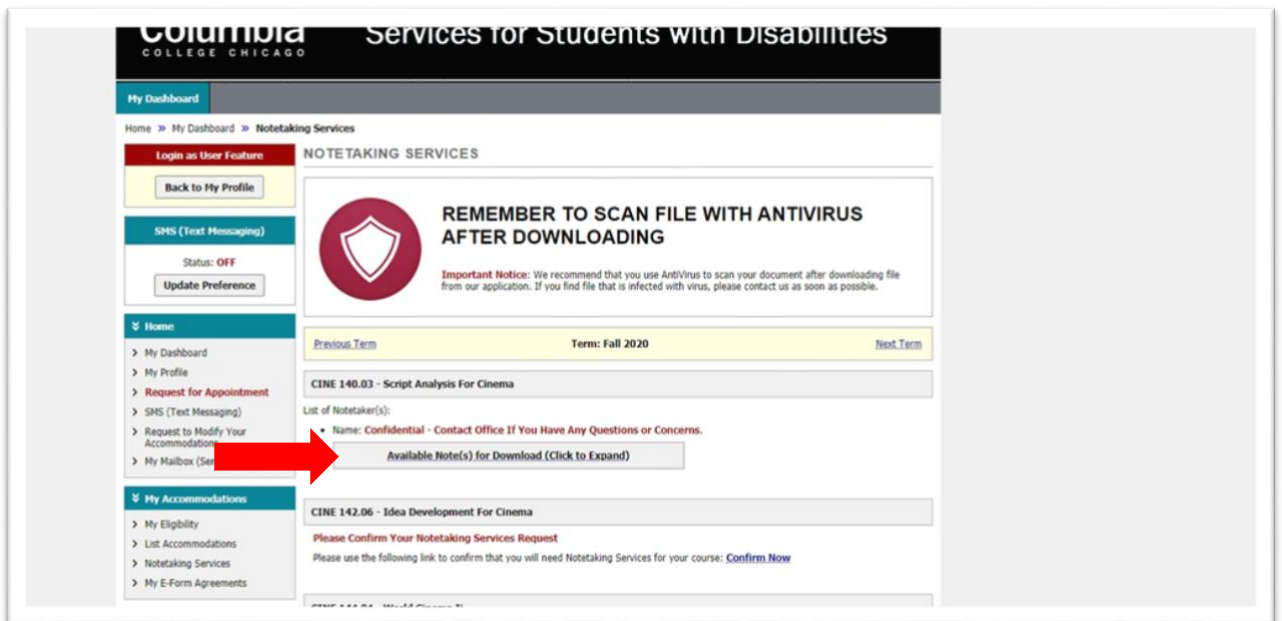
Columbia
COLLEGE CHICAGO

Services for Students with Disabilities

My Dashboard

Home » My Dashboard » Notetaking Services

Login as User Feature

Back to My Profile

SMS (Text Messaging)

Status: OFF

Update Preference

Home

My Dashboard
My Profile
Request for Appointment
SMS (Text Messaging)
Request to Modify Your Accommodations
My Mailbox (Se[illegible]

My Accommodations

My Eligibility
List Accommodations
Notetaking Services
My E-Form Agreements

NOTETAKING SERVICES

REMEMBER TO SCAN FILE WITH ANTIVIRUS AFTER DOWNLOADING

Important Notice: We recommend that you use AntiVirus to scan your document after downloading file from our application. If you find file that is infected with virus, please contact us as soon as possible.

Previous Term

Term: Fall 2020

Next Term

CINE 140.03 - Script Analysis For Cinema

List of Notetaker(s):

• Name: Confidential - Contact Office If You Have Any Questions or Concerns.

Available Note(s) for Download (Click to Expand)

CINE 142.06 - Idea Development For Cinema

Please Confirm Your Notetaking Services Request

Please use the following link to confirm that you will need Notetaking Services for your course: Confirm Now

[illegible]